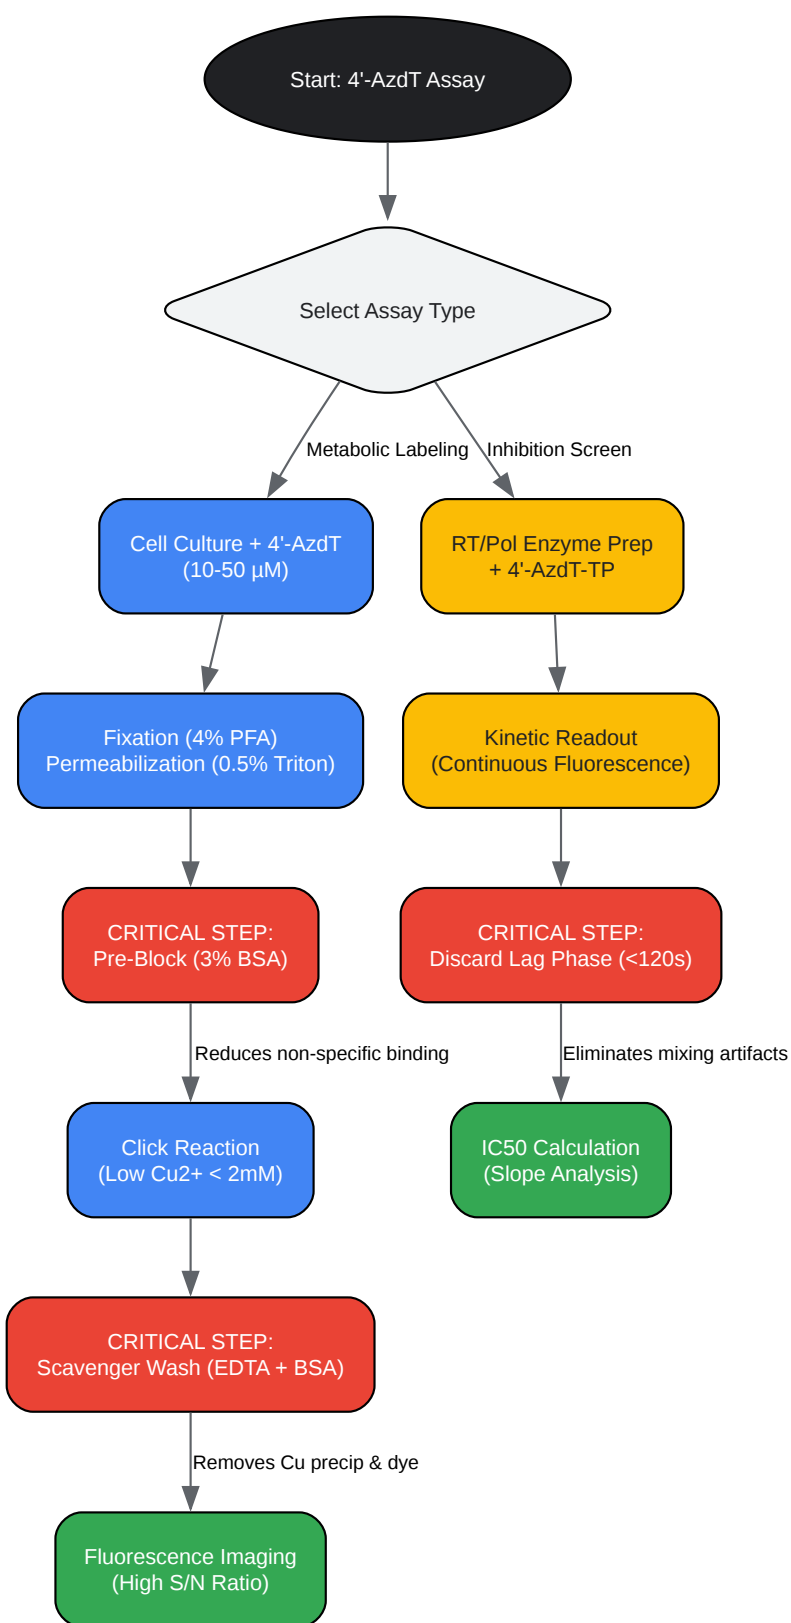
Start: 4'-AzdT Assay

Select Assay Type

Metabolic Labeling

Inhibition Screen

Cell Culture + 4'-AzdT
(10-50 µM)

Fixation (4% PFA)
Permeabilization (0.5% Triton)

CRITICAL STEP:
Pre-Block (3% BSA)

Reduces non-specific binding

Click Reaction
(Low Cu2+ < 2mM)

CRITICAL STEP:
Scavenger Wash (EDTA + BSA)

Removes Cu precip & dye

Fluorescence Imaging
(High S/N Ratio)

RT/Pol Enzyme Prep
+ 4'-AzdT-TP

Kinetic Readout
(Continuous Fluorescence)

CRITICAL STEP:
Discard Lag Phase (<120s)

Eliminates mixing artifacts

IC50 Calculation
(Slope Analysis)